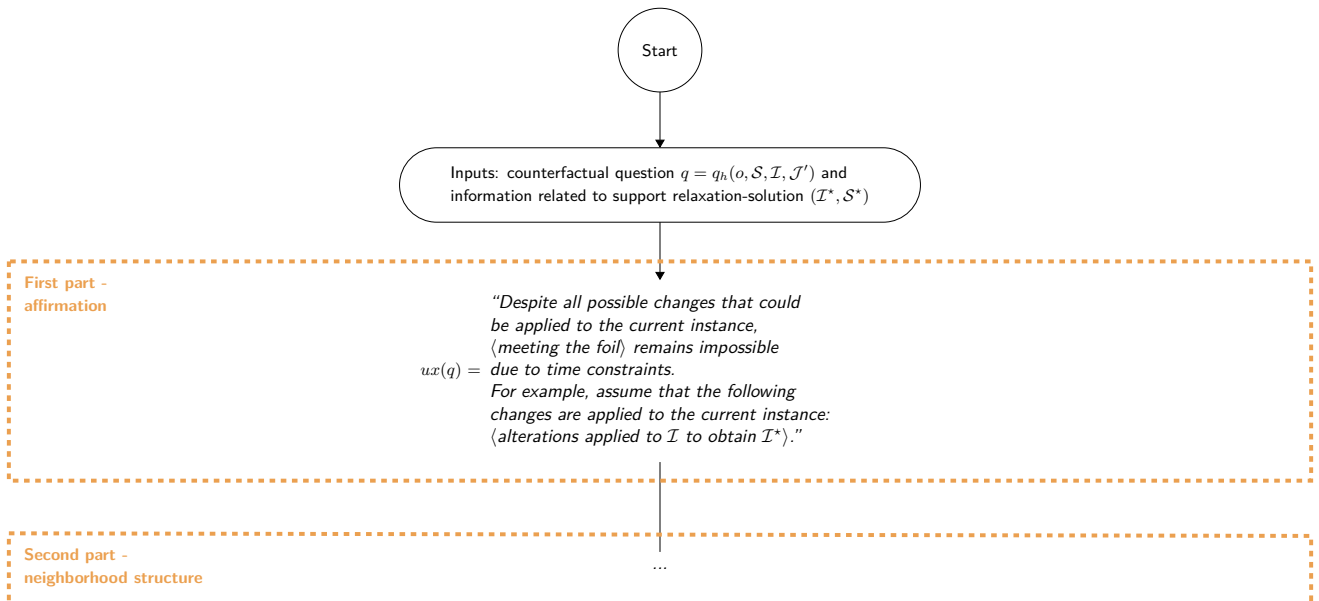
Start

Inputs: counterfactual question $q = q_h(o, \mathcal{S}, \mathcal{I}, \mathcal{J}')$ and information related to support relaxation-solution $(\mathcal{I}^\star, \mathcal{S}^\star)$

First part - affirmation

$ux(q) =$ "Despite all possible changes that could be applied to the current instance, $\langle$meeting the foil$\rangle$ remains impossible due to time constraints. For example, assume that the following changes are applied to the current instance: $\langle$alterations applied to $\mathcal{I}$ to obtain $\mathcal{I}^\star\rangle$."

Second part - neighborhood structure

...